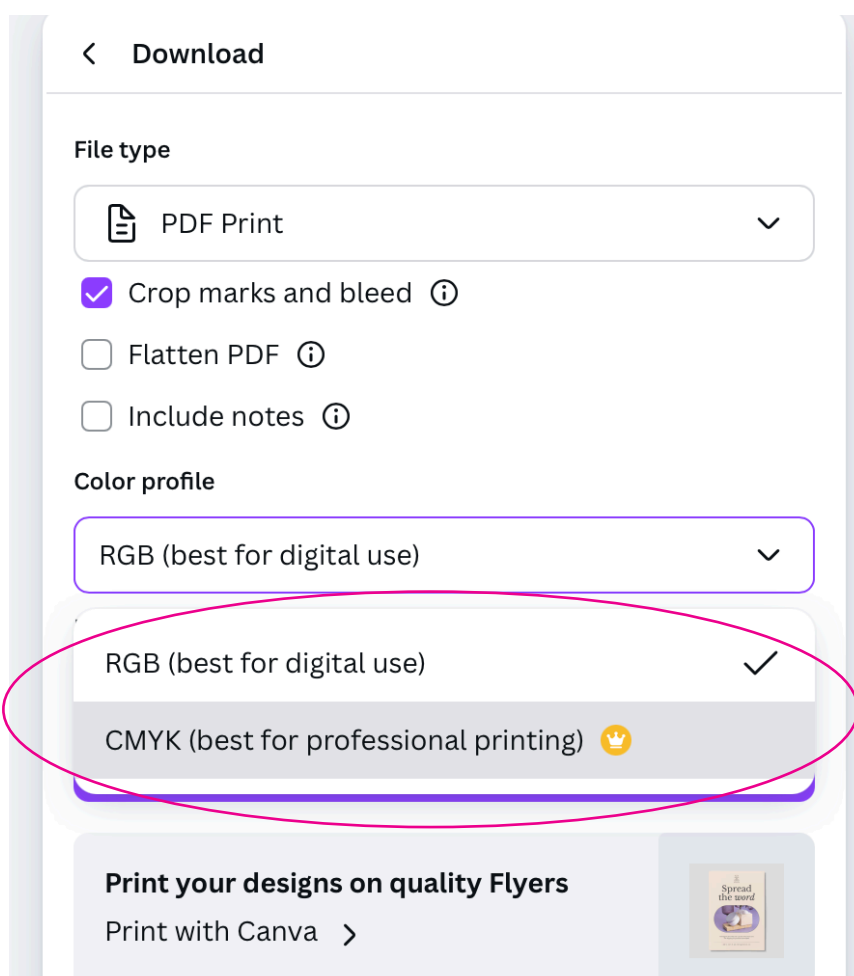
Download

File type

PDF Print

Crop marks and bleed

Flatten PDF

Include notes

Color profile

RGB (best for digital use)

RGB (best for digital use)

CMYK (best for professional printing)

Print your designs on quality Flyers

Print with Canva

Spread the word